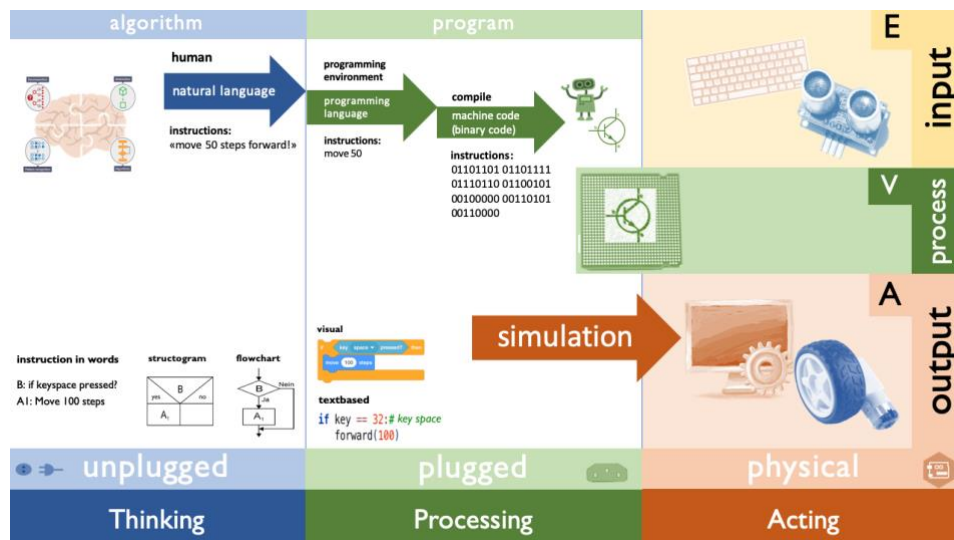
algorithm

human

natural language

instructions:
«move 50 steps forward!»

program

programming environment

programming language

instructions:
move 50

compile

machine code (binary code)

instructions:
01101101 01101111 01110110 01100101 00100000 00110101 00110000

E

input

V

process

A

output

simulation

visual

key space pressed? then

move 100 steps

textbased

if key == 32: # key space
    forward(100)

instruction in words

B: if keyspace pressed?
A1: Move 100 steps

structogram

B

yes

no

$A_1$

flowchart

B

Nein

Ja

$A_1$

unplugged

plugged

physical

Thinking

Processing

Acting